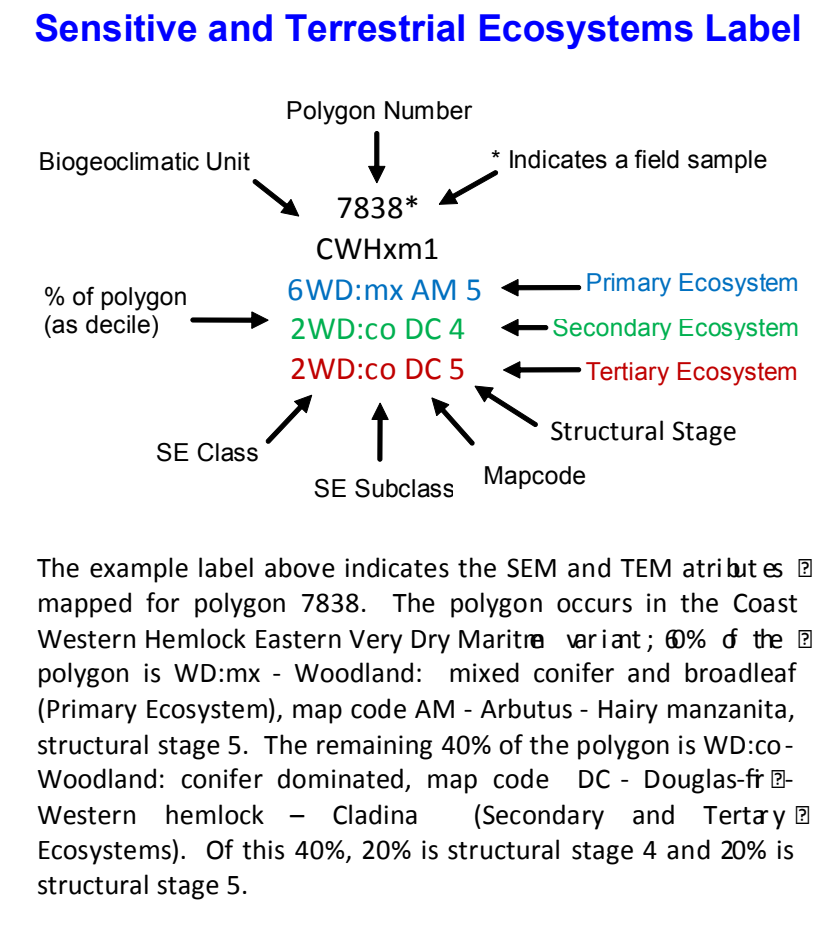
Sensitive and Terrestrial Ecosystems Label

Polygon Number

Biogeoclimatic Unit

* Indicates a field sample

7838*

CWHxm1

% of polygon (as decile)

6WD:mx AM 5

Primary Ecosystem

2WD:co DC 4

Secondary Ecosystem

2WD:co DC 5

Tertiary Ecosystem

Structural Stage

SE Class

SE Subclass

Mapcode

The example label above indicates the SEM and TEM atributes mapped for polygon 7838. The polygon occurs in the Coast Western Hemlock Eastern Very Dry Maritme variant; 60% of the polygon is WD:mx - Woodland: mixed conifer and broadleaf (Primary Ecosystem), map code AM - Arbutus - Hairy manzanita, structural stage 5. The remaining 40% of the polygon is WD:co - Woodland: conifer dominated, map code DC - Douglas-fir - Western hemlock – Cladina (Secondary and Tertary Ecosystems). Of this 40%, 20% is structural stage 4 and 20% is structural stage 5.